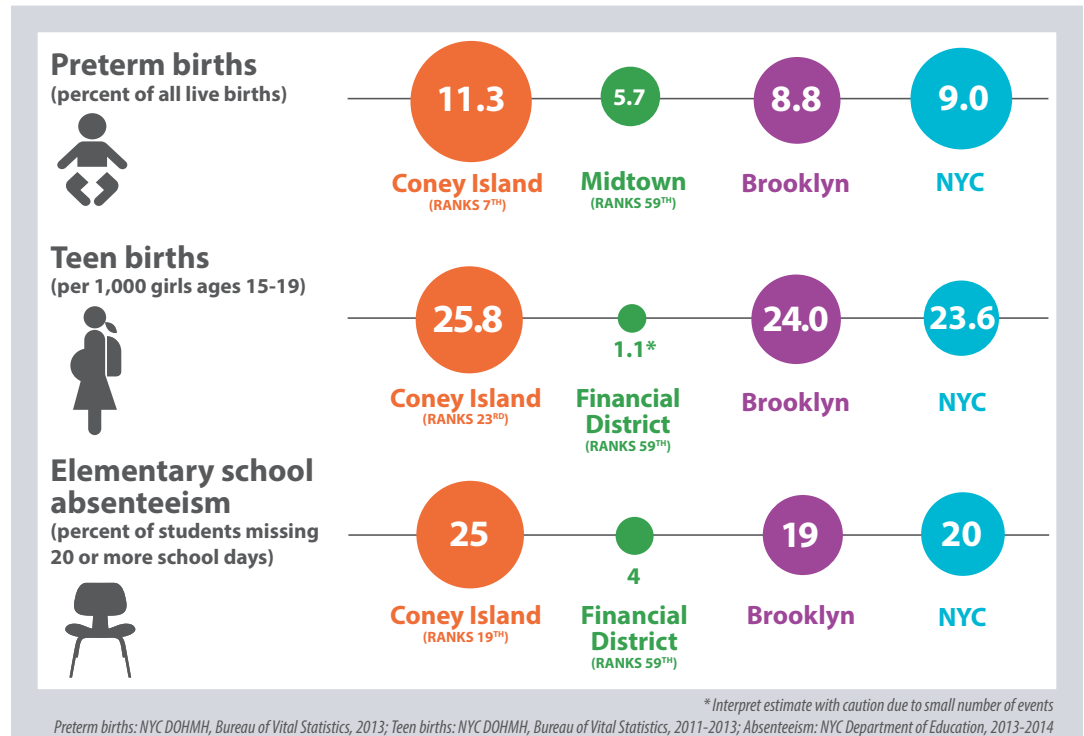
Preterm births
(percent of all live births)

11.3
Coney Island
(RANKS 7$^{TH}$)

5.7
Midtown
(RANKS 59$^{TH}$)

8.8
Brooklyn

9.0
NYC

Teen births
(per 1,000 girls ages 15-19)

25.8
Coney Island
(RANKS 23$^{RD}$)

1.1*
Financial District
(RANKS 59$^{TH}$)

24.0
Brooklyn

23.6
NYC

Elementary school absenteeism
(percent of students missing 20 or more school days)

25
Coney Island
(RANKS 19$^{TH}$)

4
Financial District
(RANKS 59$^{TH}$)

19
Brooklyn

20
NYC

* Interpret estimate with caution due to small number of events
Preterm births: NYC DOHMH, Bureau of Vital Statistics, 2013; Teen births: NYC DOHMH, Bureau of Vital Statistics, 2011-2013; Absenteeism: NYC Department of Education, 2013-2014